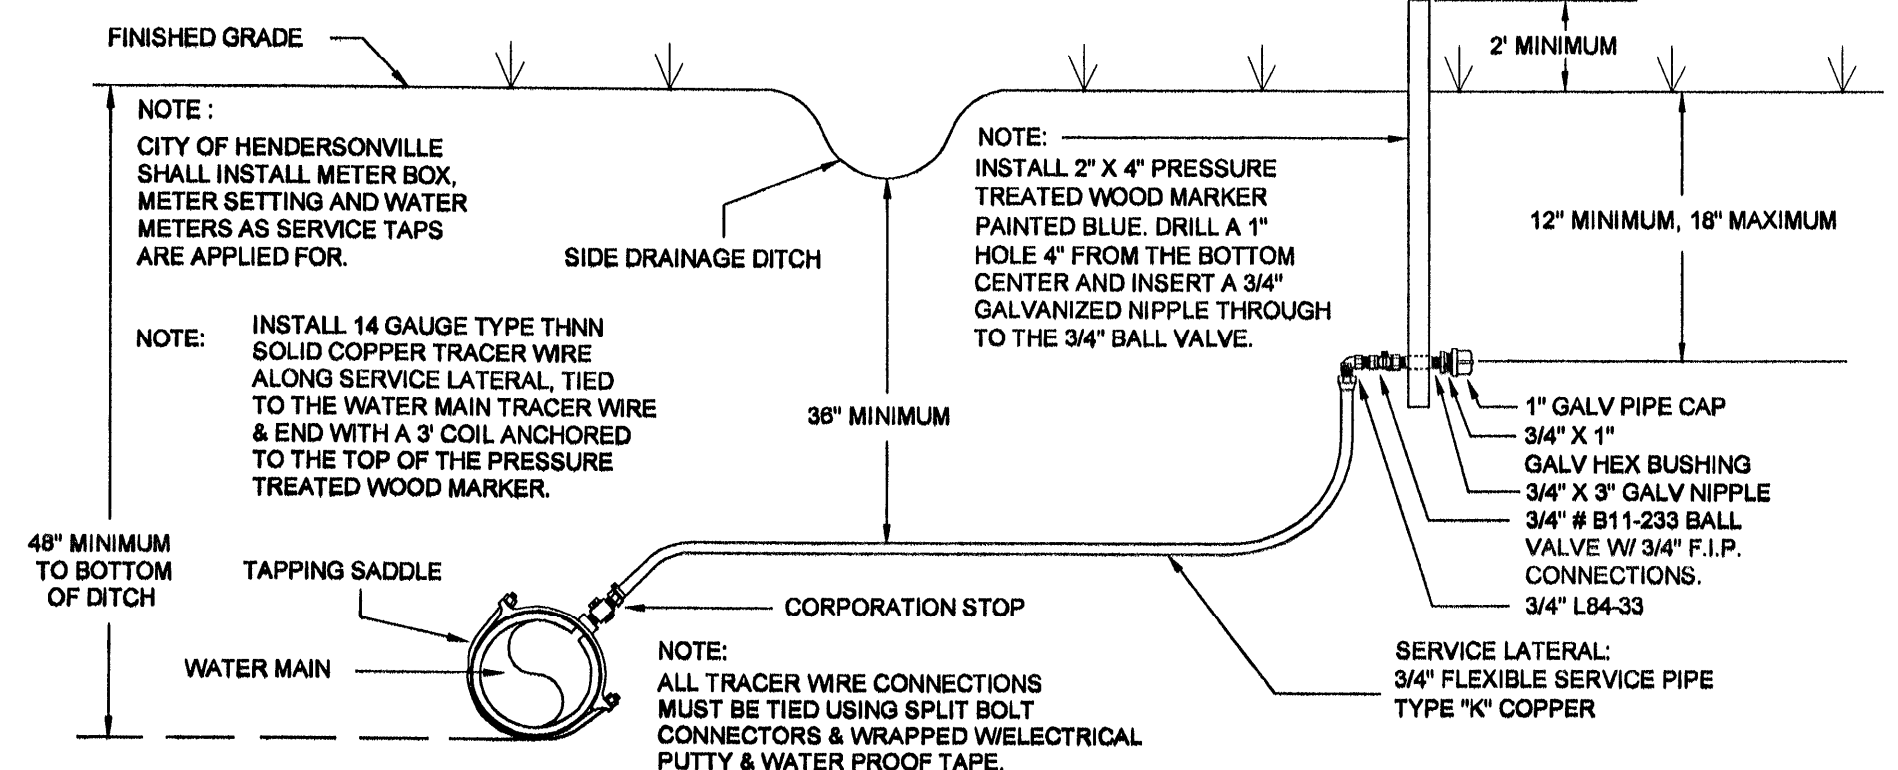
FINISHED GRADE

2' MINIMUM

NOTE :
CITY OF HENDERSONVILLE SHALL INSTALL METER BOX, METER SETTING AND WATER METERS AS SERVICE TAPS ARE APPLIED FOR.

SIDE DRAINAGE DITCH

NOTE:
INSTALL 2" X 4" PRESSURE TREATED WOOD MARKER PAINTED BLUE. DRILL A 1" HOLE 4" FROM THE BOTTOM CENTER AND INSERT A 3/4" GALVANIZED NIPPLE THROUGH TO THE 3/4" BALL VALVE.

12" MINIMUM, 18" MAXIMUM

NOTE: INSTALL 14 GAUGE TYPE THNN SOLID COPPER TRACER WIRE ALONG SERVICE LATERAL, TIED TO THE WATER MAIN TRACER WIRE & END WITH A 3' COIL ANCHORED TO THE TOP OF THE PRESSURE TREATED WOOD MARKER.

36" MINIMUM

1" GALV PIPE CAP
3/4" X 1" GALV HEX BUSHING
3/4" X 3" GALV NIPPLE
3/4" # B11-233 BALL VALVE W/ 3/4" F.I.P. CONNECTIONS.
3/4" L84-33

48" MINIMUM TO BOTTOM OF DITCH

TAPPING SADDLE

CORPORATION STOP

WATER MAIN

NOTE:
ALL TRACER WIRE CONNECTIONS MUST BE TIED USING SPLIT BOLT CONNECTORS & WRAPPED W/ELECTRICAL PUTTY & WATER PROOF TAPE.

SERVICE LATERAL:
3/4" FLEXIBLE SERVICE PIPE TYPE "K" COPPER